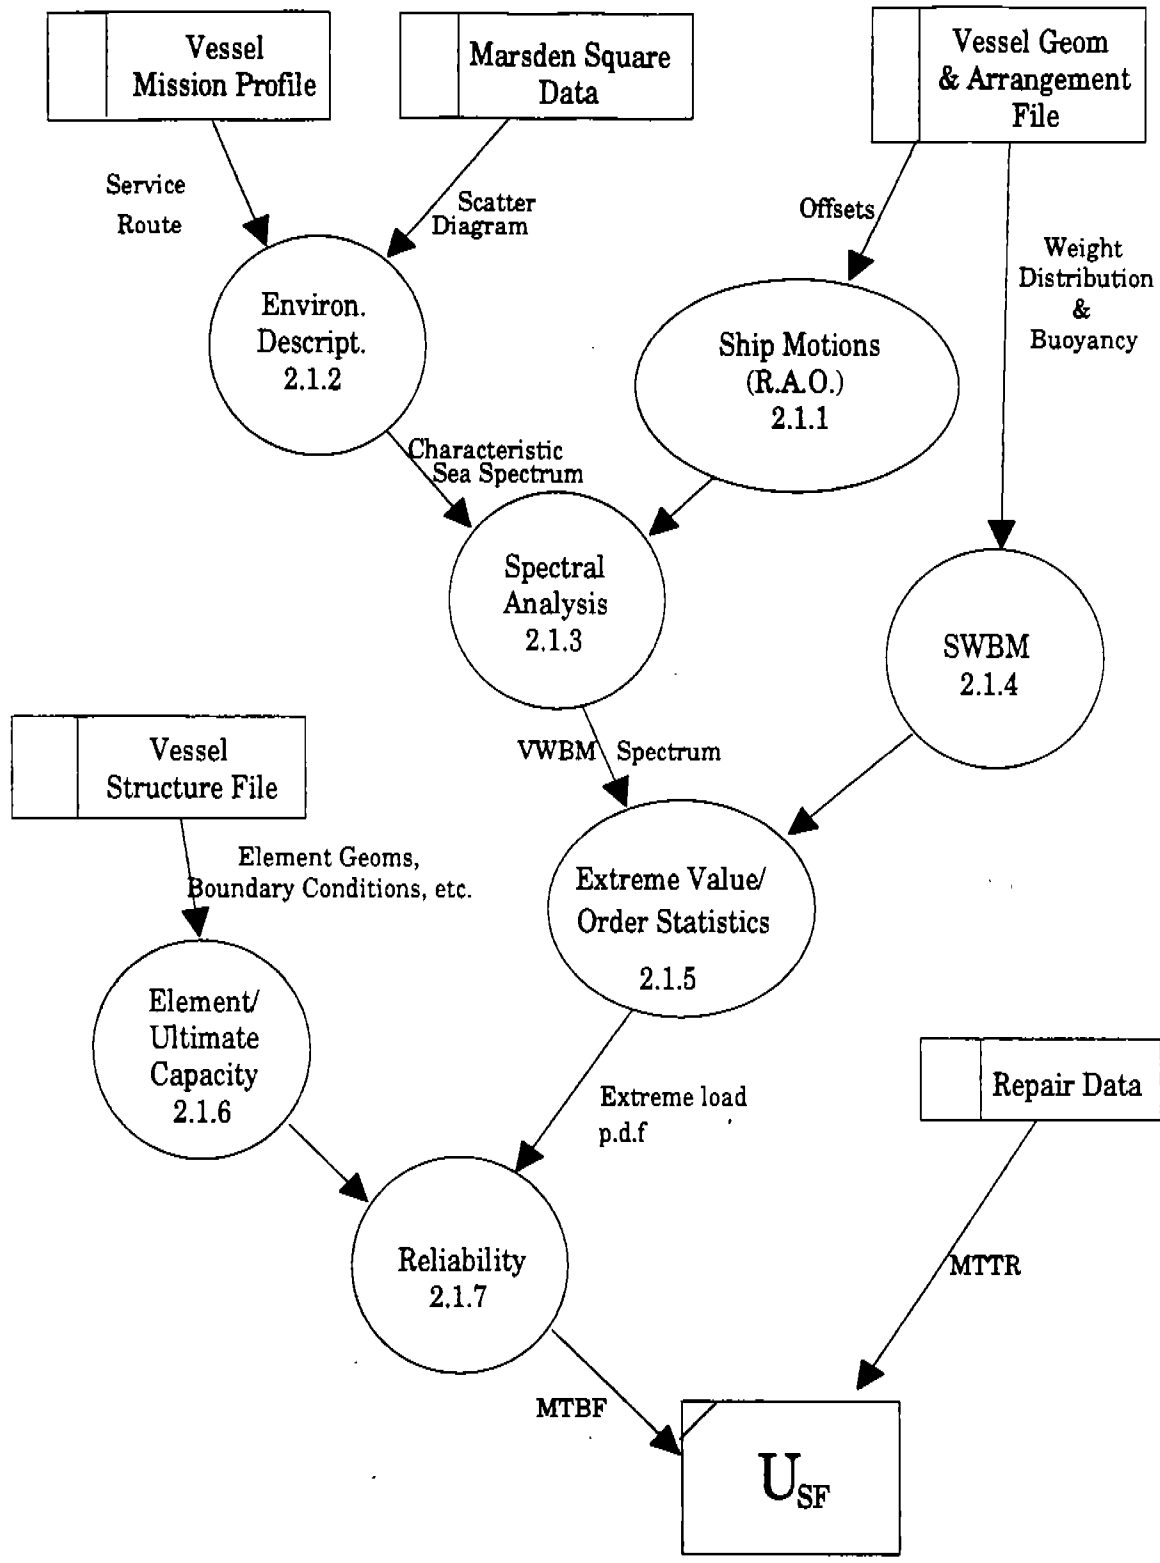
Vessel Mission Profile

Marsden Square Data

Vessel Geom & Arrangement File

Service Route

Scatter Diagram

Offsets

Weight Distribution & Buoyancy

Environ. Descript. 2.1.2

Ship Motions (R.A.O.) 2.1.1

Characteristic Sea Spectrum

Spectral Analysis 2.1.3

SWBM 2.1.4

Vessel Structure File

VWBM Spectrum

Element Geoms, Boundary Conditions, etc.

Extreme Value/ Order Statistics 2.1.5

Element/ Ultimate Capacity 2.1.6

Repair Data

Extreme load p.d.f

Reliability 2.1.7

MTTR

MTBF

$U_{SF}$